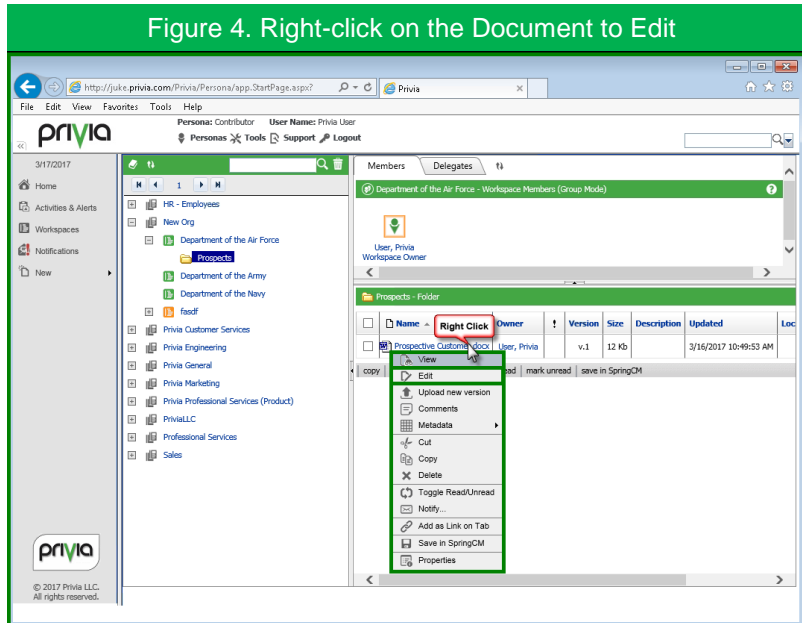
Figure 4. Right-click on the Document to Edit

http://juke.privia.com/Privia/Persona/app.StartPage.aspx?

Privia

File Edit View Favorites Tools Help

privia

Persona: Contributor User Name: Privia User

Personas Tools Support Logout

3/17/2017

Home

Activities & Alerts

Workspaces

Notifications

New

1

HR - Employees

New Org

Department of the Air Force

Prospects

Department of the Army

Department of the Navy

fasdf

Privia Customer Services

Privia Engineering

Privia General

Privia Marketing

Privia Professional Services (Product)

PriviaLLC

Professional Services

Sales

Members Delegates

Department of the Air Force - Workspace Members (Group Mode)

User, Privia
Workspace Owner

Prospects - Folder

| Name | Owner | ! | Version | Size | Description | Updated | Loc |
|---|---|---|---|---|---|---|---|
| Prospective Custome.docx | User, Privia | | v.1 | 12 Kb | | 3/16/2017 10:49:53 AM | |

Right Click

copy | ead | mark unread | save in SpringCM

View
Edit
Upload new version
Comments
Metadata
Cut
Copy
Delete
Toggle Read/Unread
Notify...
Add as Link on Tab
Save in SpringCM
Properties

privia

© 2017 Privia LLC.
All rights reserved.